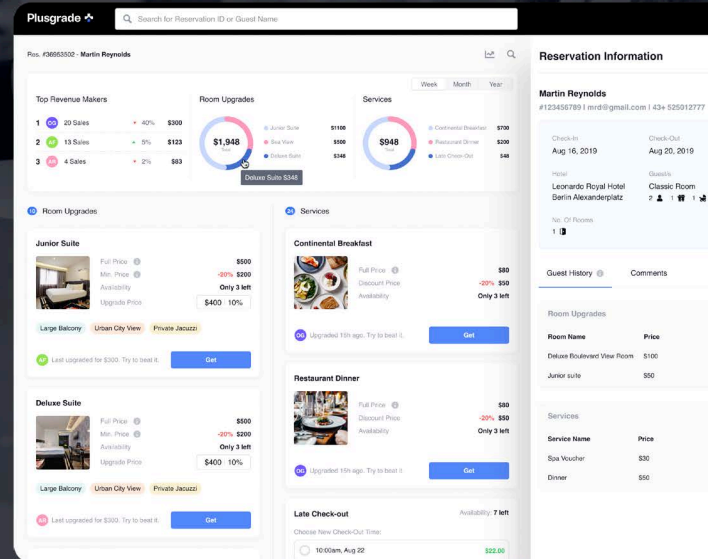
Plusgrade

Search for Reservation ID or Guest Name

Res. #36663502 - Martin Reynolds

Week Month Year

Top Revenue Makers

1 DG 20 Sales 40% $300
2 AF 13 Sales 5% $120
3 AR 4 Sales 2% $83

Room Upgrades

$1,948 Total

Junior Suite $1100
Sea View $500
Deluxe Suite $348

Deluxe Suite $348

Services

$948 Total

Continental Breakfast $700
Restaurant Dinner $200
Late Check-Out $48

10 Room Upgrades

Junior Suite

Full Price $500
Min. Price -20% $200
Availability Only 3 left
Upgrade Price $400 10%

Large Balcony Urban City View Private Jacuzzi

AF Last upgraded for $300. Try to beat it.

Get

Deluxe Suite

Full Price $500
Min. Price -20% $200
Availability Only 3 left
Upgrade Price $400 10%

Large Balcony Urban City View Private Jacuzzi

AR Last upgraded for $300. Try to beat it.

Get

24 Services

Continental Breakfast

Full Price $80
Discount Price -20% $50
Availability Only 3 left

DG Upgraded 11h ago. Try to beat it.

Get

Restaurant Dinner

Full Price $80
Discount Price -20% $50
Availability Only 3 left

DG Upgraded 11h ago. Try to beat it.

Get

Late Check-out Availability: 7 left

Choose New Check-Out Time:

10:00am, Aug 22 $22.00

Reservation Information

Martin Reynolds
#123456789 | mrd@gmail.com | 43+ 525012777

Check-In
Aug 16, 2019

Check-Out
Aug 20, 2019

Hotel
Leonardo Royal Hotel Berlin Alexanderplatz

Rooms
Classic Room
2 1 1

No. Of Rooms
1

Guest History Comments

Room Upgrades

Room Name Price
Deluxe Boulevard View Room $100
Junior suite $50

Services

Service Name Price
Spa Voucher $30
Dinner $50